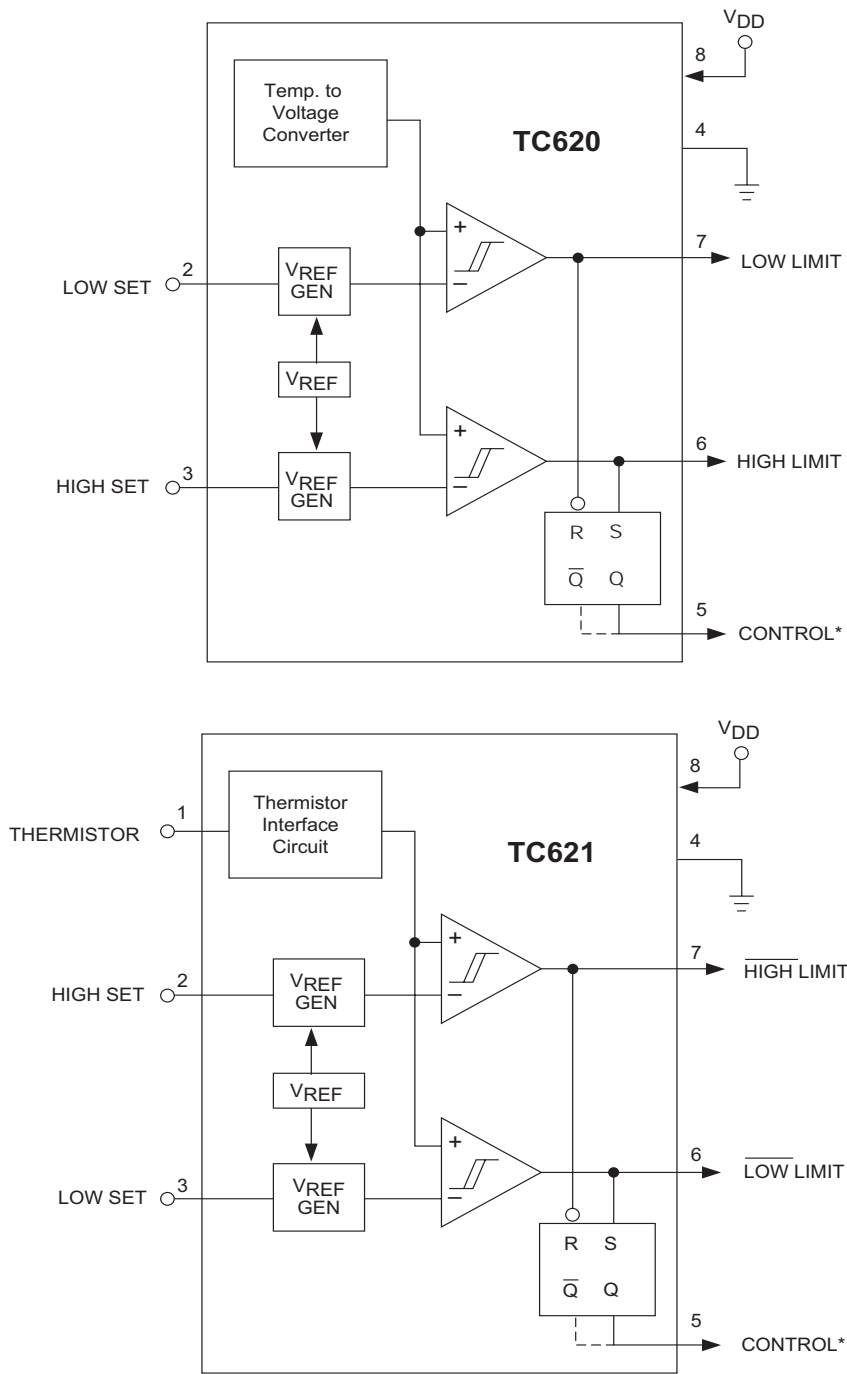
$V_{DD}$
8
Temp. to Voltage Converter
TC620
4
+
−
7
LOW LIMIT
LOW SET 2
$V_{REF}$ GEN
$V_{REF}$
+
−
6
HIGH LIMIT
HIGH SET 3
$V_{REF}$ GEN
R S
$\overline{Q}$ Q
5
CONTROL*

$V_{DD}$
8
THERMISTOR 1
Thermistor Interface Circuit
TC621
4
+
−
7
$\overline{\text{HIGH}}$ LIMIT
HIGH SET 2
$V_{REF}$ GEN
$V_{REF}$
+
−
6
$\overline{\text{LOW}}$ LIMIT
LOW SET 3
$V_{REF}$ GEN
R S
$\overline{Q}$ Q
5
CONTROL*